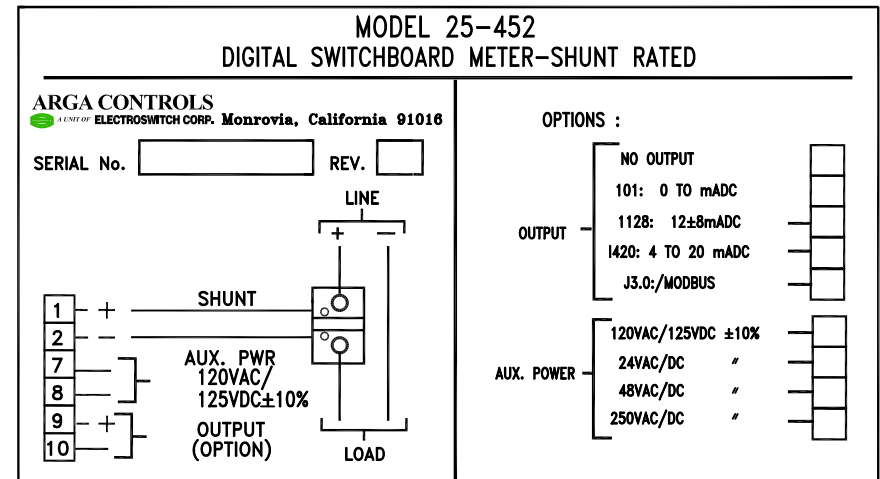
MODEL 25-452
DIGITAL SWITCHBOARD METER-SHUNT RATED

ARGA CONTROLS
A UNIT OF ELECTROSWITCH CORP. Monrovia, California 91016

SERIAL No.
REV.

LINE
+ −

1 − +
SHUNT
2 − −
7
8
AUX. PWR 120VAC/ 125VDC±10%
9 − +
10
OUTPUT (OPTION)

LOAD

OPTIONS :

OUTPUT
NO OUTPUT
101: 0 TO mADC
1128: 12±8mADC
I420: 4 TO 20 mADC
J3.0:/MODBUS

AUX. POWER
120VAC/125VDC ±10%
24VAC/DC ″
48VAC/DC ″
250VAC/DC ″